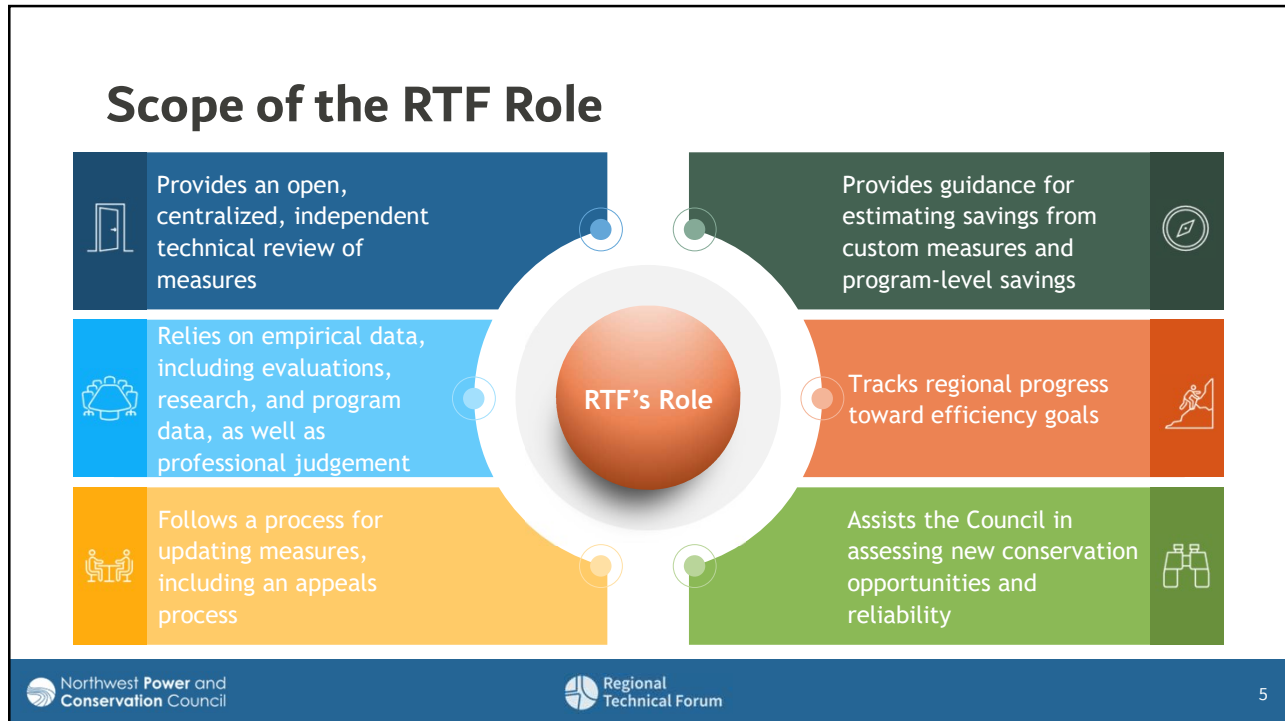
Scope of the RTF Role

Provides an open, centralized, independent technical review of measures

Relies on empirical data, including evaluations, research, and program data, as well as professional judgement

Follows a process for updating measures, including an appeals process

RTF's Role

Provides guidance for estimating savings from custom measures and program-level savings

Tracks regional progress toward efficiency goals

Assists the Council in assessing new conservation opportunities and reliability

Northwest Power and Conservation Council

Regional Technical Forum

5